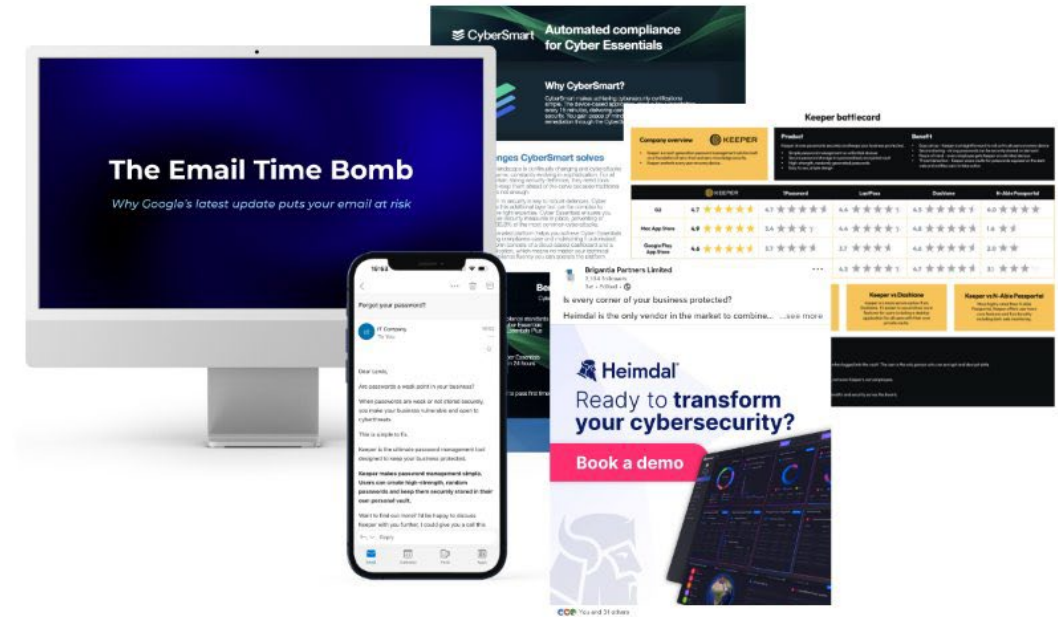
The Email Time Bomb

Why Google's latest update puts your email at risk

CyberSmart Automated compliance for Cyber Essentials

Why CyberSmart?

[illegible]

Challenges CyberSmart solves

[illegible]

Keeper battlecard

Company overview KEEPER

Product

Benefit

| KEEPER | 1Password | LastPass | Dashlane | N-Able Passportal |
|---|---|---|---|---|
| G2 4.7 | 4.7 | 4.6 | 4.5 | 4.0 |
| Mac App Store 4.9 | 3.6 | 4.4 | 4.8 | 1.6 |
| Google Play App Store 4.6 | 3.7 | 3.7 | 4.4 | 2.0 |
| | | 4.3 | 4.7 | 3.1 |

Keeper vs Dashlane

Keeper vs N-Able Passportal

16:52

Forgot your password?

IT Company
To: You

Dear Lewis,

Are passwords a weak point in your business?

When passwords are weak or not stored securely, you make your business vulnerable and open to cyberthreats.

This is simple to fix.

Keeper is the ultimate password management tool designed to keep your business protected.

Keeper makes password management simple. Users can create high-strength, random passwords and keep them securely stored in their own personal vault.

Want to find out more? I'd be happy to discuss Keeper with you further, I could give you a call this

Reply

Brigantia Partners Limited
2,154 followers
Promoted

Is every corner of your business protected?

Heimdal is the only vendor in the market to combine... ...see more

Heimdal

Ready to transform your cybersecurity?

Book a demo

You and 31 others